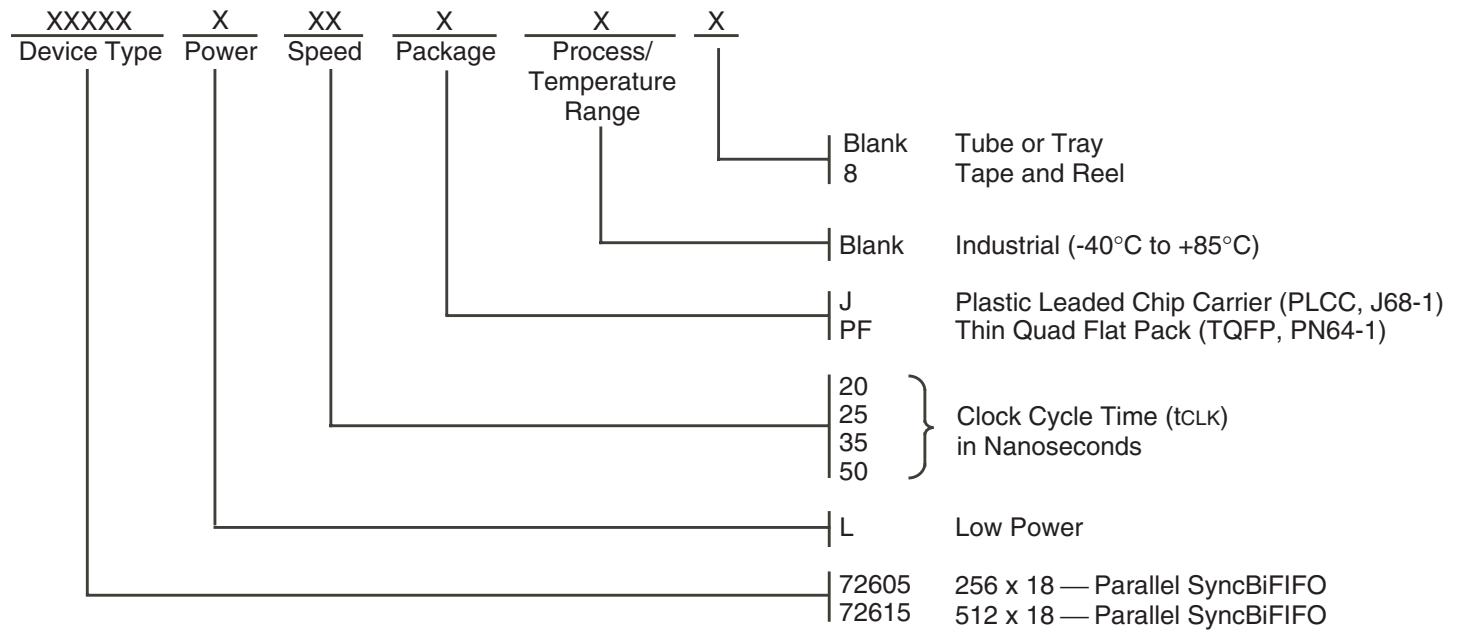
| XXXXX | X | XX | X | X | X |
|---|---|---|---|---|---|
| Device Type | Power | Speed | Package | Process/ Temperature Range | |

Blank Tube or Tray
8 Tape and Reel

Blank Industrial (-40°C to +85°C)

J Plastic Leaded Chip Carrier (PLCC, J68-1)
PF Thin Quad Flat Pack (TQFP, PN64-1)

20
25
35
50
Clock Cycle Time ($t_{CLK}$) in Nanoseconds

L Low Power

72605 256 x 18 — Parallel SyncBiFIFO
72615 512 x 18 — Parallel SyncBiFIFO